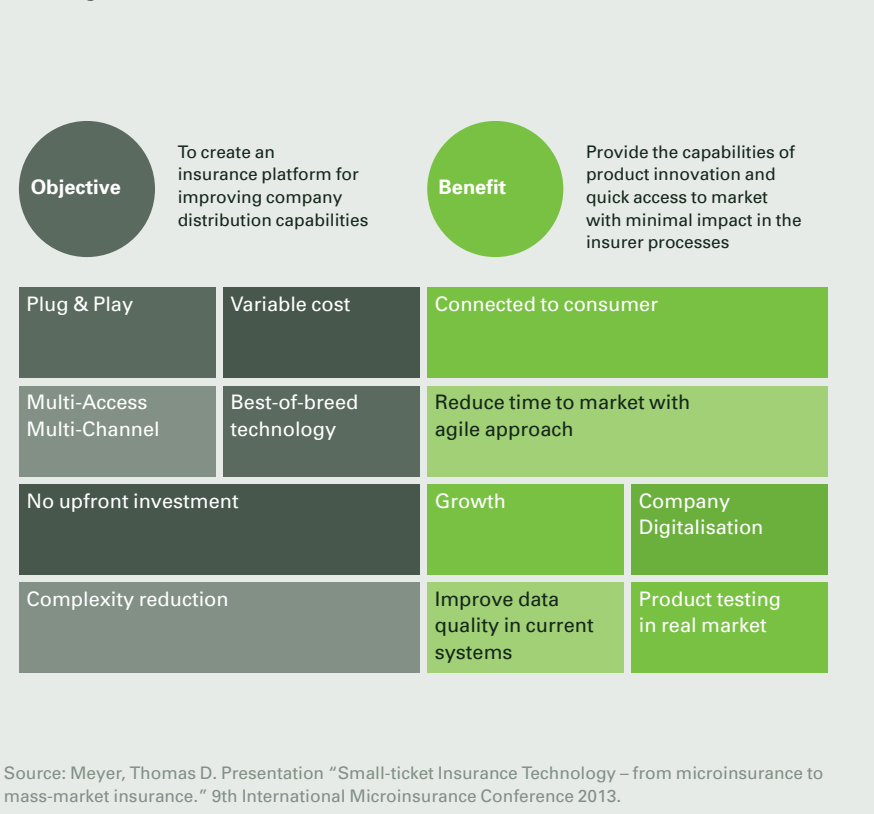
Objective

To create an insurance platform for improving company distribution capabilities

Benefit

Provide the capabilities of product innovation and quick access to market with minimal impact in the insurer processes

Plug & Play

Variable cost

Connected to consumer

Multi-Access Multi-Channel

Best-of-breed technology

Reduce time to market with agile approach

No upfront investment

Growth

Company Digitalisation

Complexity reduction

Improve data quality in current systems

Product testing in real market

Source: Meyer, Thomas D. Presentation “Small-ticket Insurance Technology – from microinsurance to mass-market insurance.” 9th International Microinsurance Conference 2013.